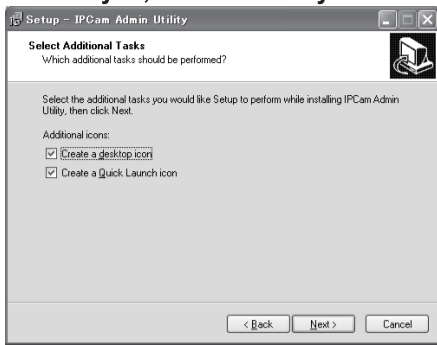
Setup - IPCam Admin Utility

Select Additional Tasks
Which additional tasks should be performed?

Select the additional tasks you would like Setup to perform while installing IPCam Admin Utility, then click Next.

Additional icons:

☑ Create a desktop icon

☑ Create a Quick Launch icon

< Back
Next >
Cancel